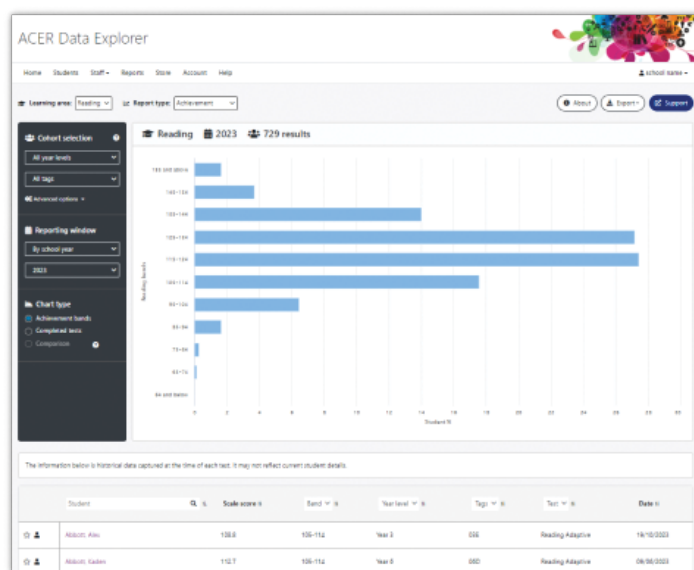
ACER Data Explorer

Home Students Staff▾ Reports Store Account Help

school name▾

Learning area: Reading ▾ Report type: Achievement ▾

About Export▾ Support

Cohort selection

All year levels

All tags

Advanced options ▾

Reporting window

By school year

2023

Chart type

Achievement bands

Completed tests

Comparison

Reading 2023 729 results

155 and above
145–154
135–144
125–134
115–124
105–114
95–104
85–94
75–84
65–74
64 and below

Reading bands

0 2 4 6 8 10 12 14 16 18 20 22 24 26 28 30

Student %

The information below is historical data captured at the time of each test. It may not reflect current student details.

| | Student | Scale score | Band | Year level | Tags | Test | Date |
|---|---|---|---|---|---|---|---|
| | Abbott, Alex | 108.8 | 105–114 | Year 3 | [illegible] | Reading Adaptive | 19/10/2023 |
| | Abbott, Kaden | 112.7 | 105–114 | Year 3 | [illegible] | Reading Adaptive | 09/08/2023 |